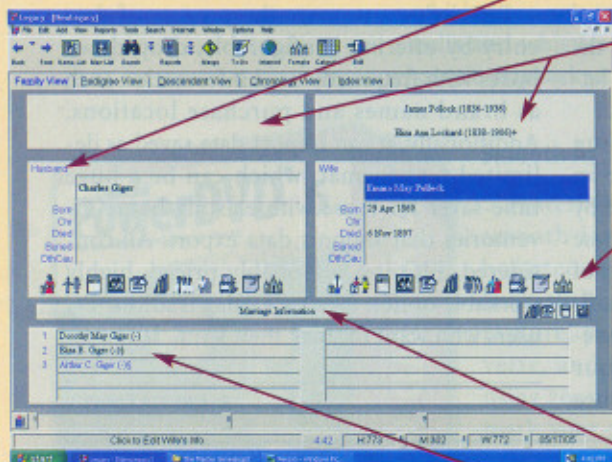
Legacy - [NewLegacy]

File Edit Add View Reports Tools Search Internet Window Options Help

Back Tree Name List Marr List Search Reports Maps To-Do Internet Female Calendar Exit

Family View | Pedigree View | Descendant View | Chronology View | Index View |

James Pollock (1836-1936)

Eliza Ann Lockard (1838-1866)+

Husband

Charles Giger

Born
Chr
Died
Buried
OthCau

Wife

Emma May Pollock

Born 29 Apr 1869
Chr
Died 6 Nov 1897
Buried
OthCau

Marriage Information

1 Dorothy May Giger (-)
2 Elsie E. Giger (-))
3 Arthur C. Giger (-))

Click to Edit Wife's Info

4:42 | H:778 | M:302 | W:772 | 05/11/05

start | Legacy - [Newlegacy] | The Pavilion Genealogist | Record - Windows PIC